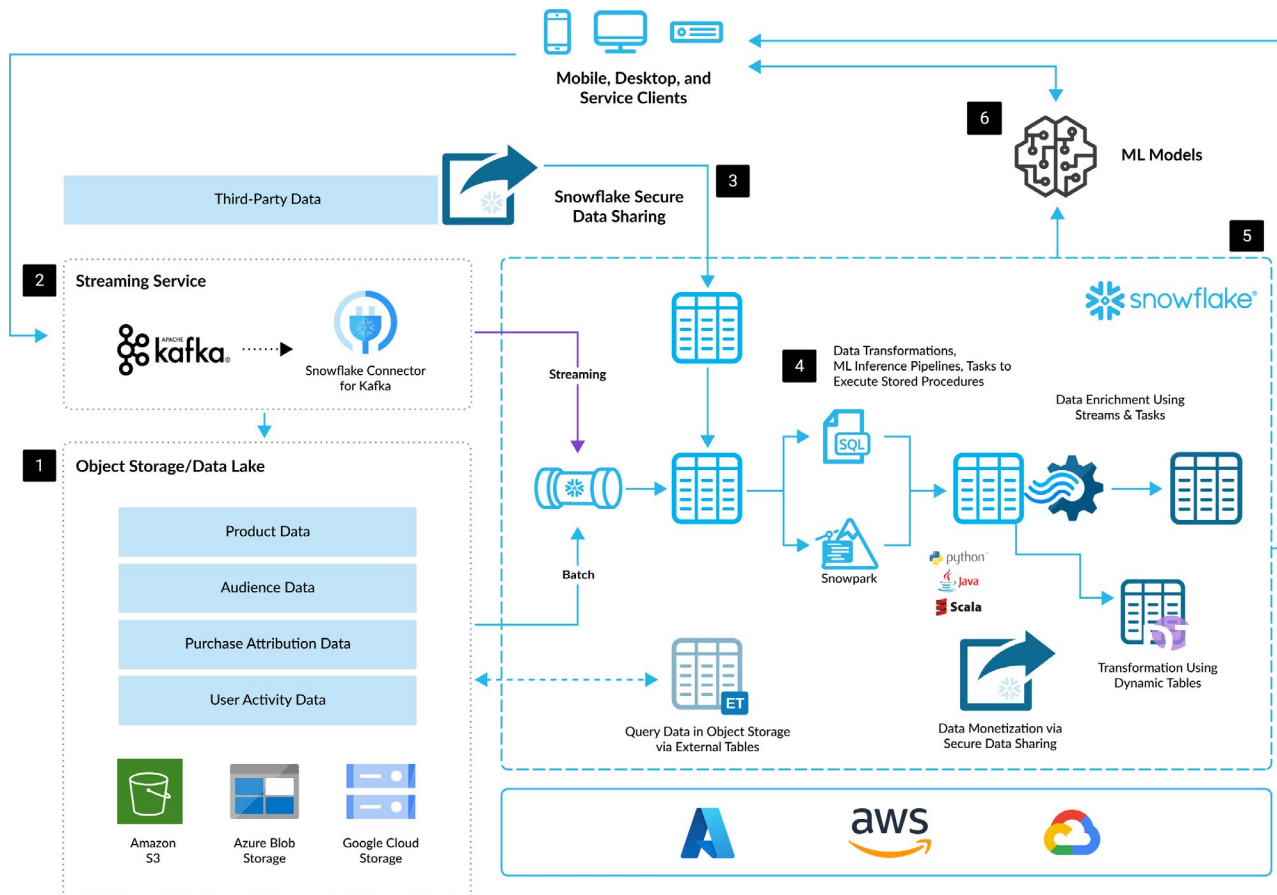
Mobile, Desktop, and Service Clients

6

ML Models

Third-Party Data

Snowflake Secure Data Sharing

3

5

2

Streaming Service

APACHE kafka

Snowflake Connector for Kafka

snowflake

Streaming

4

Data Transformations, ML Inference Pipelines, Tasks to Execute Stored Procedures

Data Enrichment Using Streams & Tasks

1

Object Storage/Data Lake

SQL

Product Data

Audience Data

Snowpark

Batch

python

Java

Scala

Purchase Attribution Data

User Activity Data

ET

Transformation Using Dynamic Tables

Query Data in Object Storage via External Tables

Data Monetization via Secure Data Sharing

Amazon S3

Azure Blob Storage

Google Cloud Storage

aws